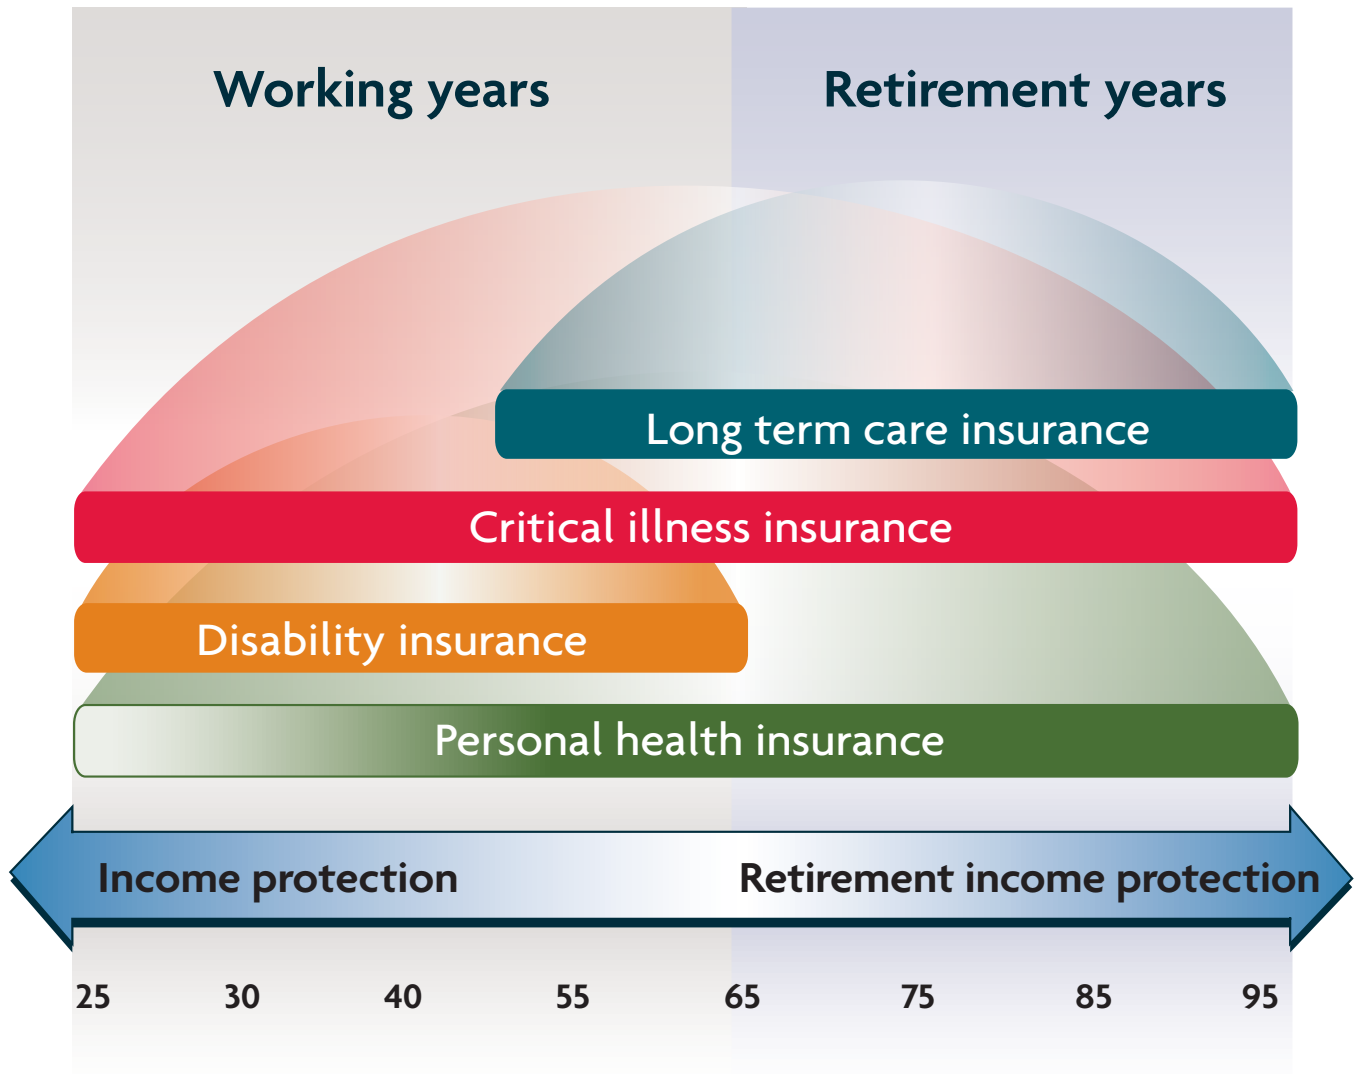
Working years

Retirement years

Long term care insurance

Critical illness insurance

Disability insurance

Personal health insurance

Income protection

Retirement income protection

25 30 40 55 65 75 85 95